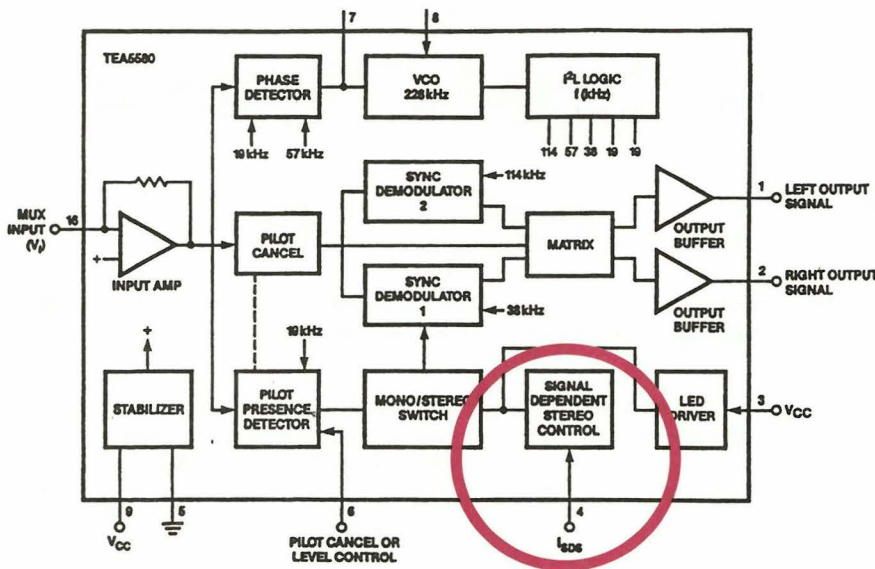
TEA5580

7

8

PHASE DETECTOR

VCO 228 kHz

$I^2L$ LOGIC f (kHz)

19 kHz

57 kHz

114

57

38

19

19

SYNC DEMODULATOR 2

114 kHz

1

LEFT OUTPUT SIGNAL

MUX INPUT ($V_i$)

16

+

INPUT AMP

PILOT CANCEL

MATRIX

OUTPUT BUFFER

2

RIGHT OUTPUT SIGNAL

SYNC DEMODULATOR 1

38 kHz

OUTPUT BUFFER

+

19 kHz

STABILIZER

PILOT PRESENCE DETECTOR

MONO/STEREO SWITCH

SIGNAL DEPENDENT STEREO CONTROL

LED DRIVER

3

$V_{CC}$

9

5

6

4

$V_{CC}$

PILOT CANCEL OR LEVEL CONTROL

$I_{SDS}$